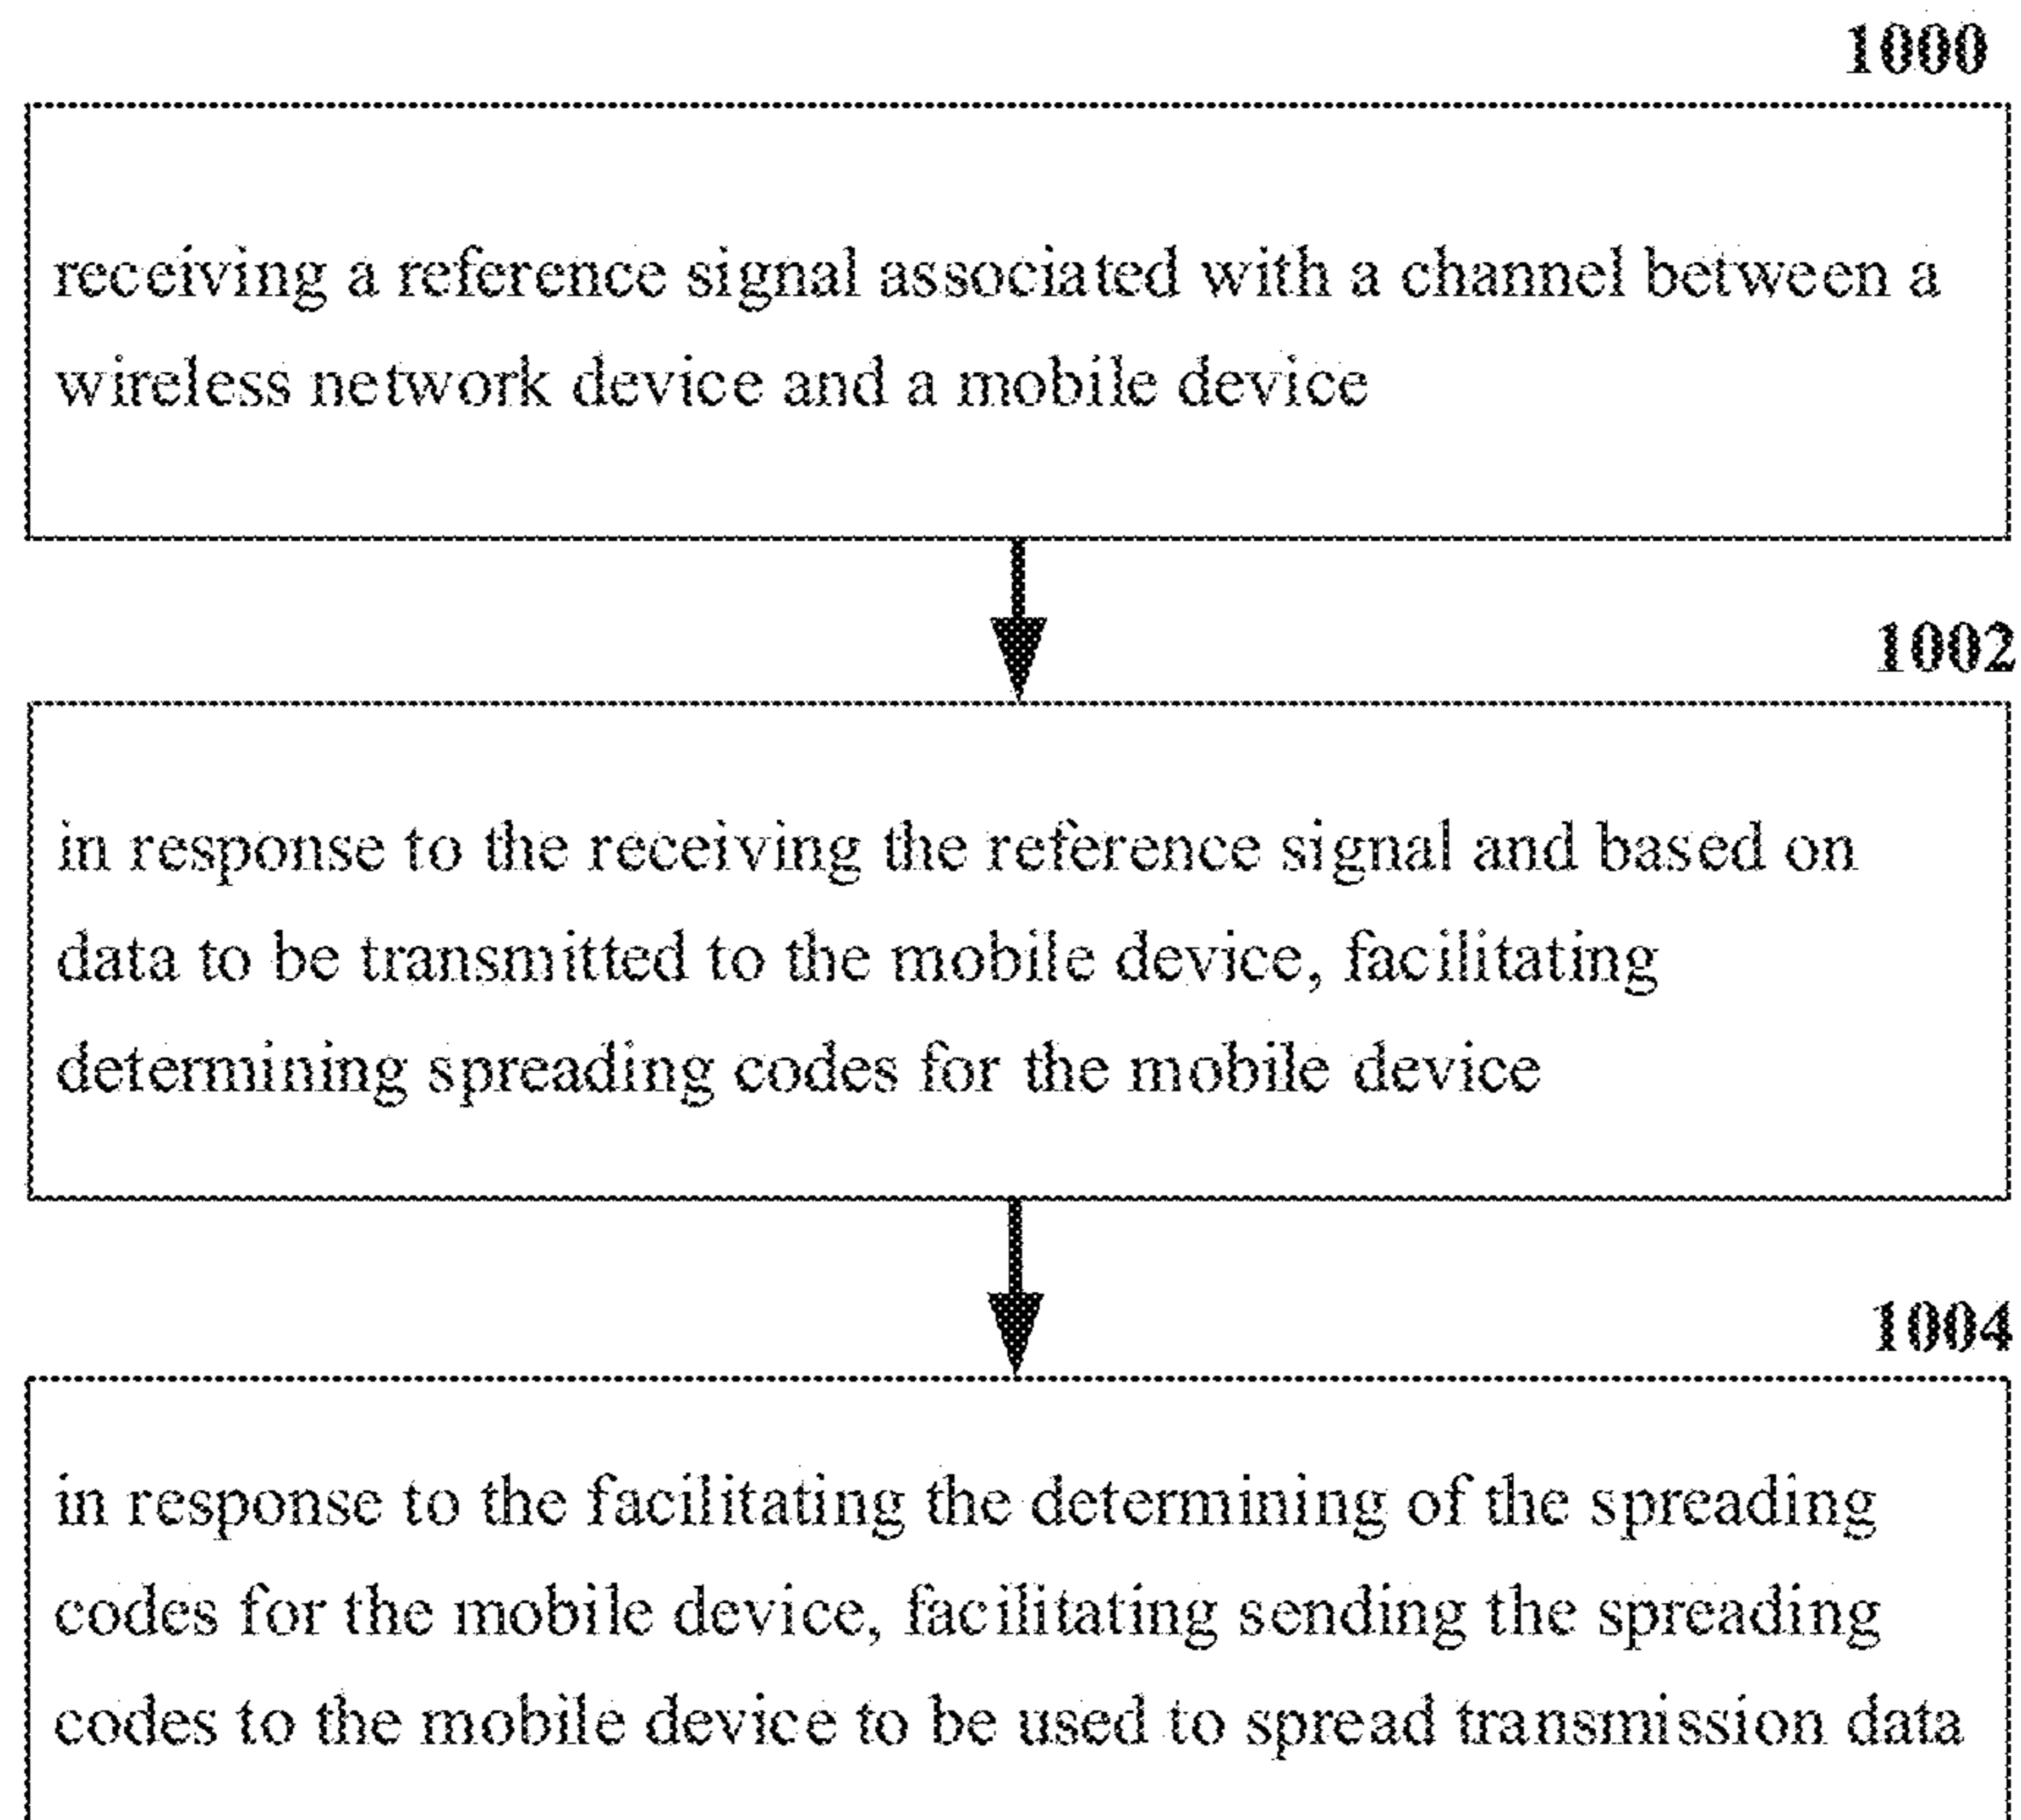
1000

receiving a reference signal associated with a channel between a wireless network device and a mobile device

1002

in response to the receiving the reference signal and based on data to be transmitted to the mobile device, facilitating determining spreading codes for the mobile device

1004

in response to the facilitating the determining of the spreading codes for the mobile device, facilitating sending the spreading codes to the mobile device to be used to spread transmission data